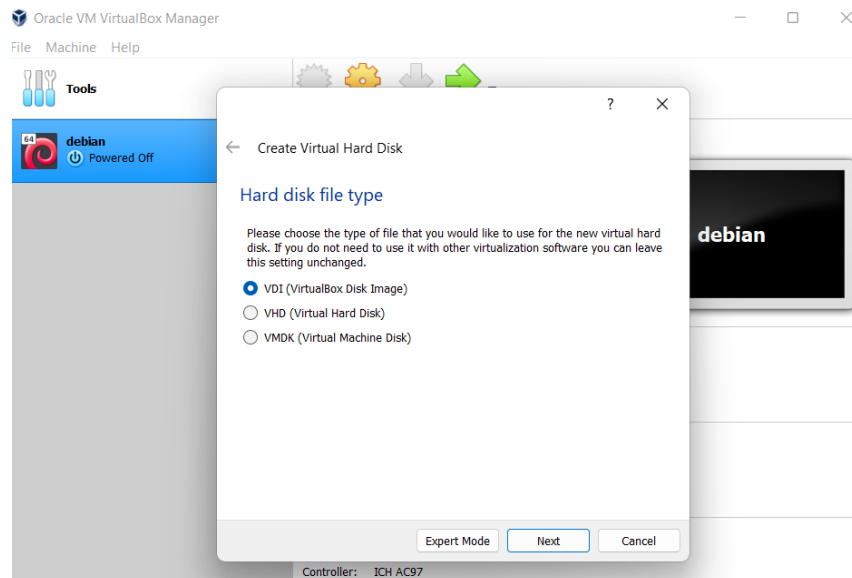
Oracle VM VirtualBox Manager

File Machine Help

Tools

64
debian
Powered Off

?
×

Create Virtual Hard Disk

Hard disk file type

Please choose the type of file that you would like to use for the new virtual hard disk. If you do not need to use it with other virtualization software you can leave this setting unchanged.

VDI (VirtualBox Disk Image)

VHD (Virtual Hard Disk)

VMDK (Virtual Machine Disk)

debian

Expert Mode
Next
Cancel

Controller: ICH AC97